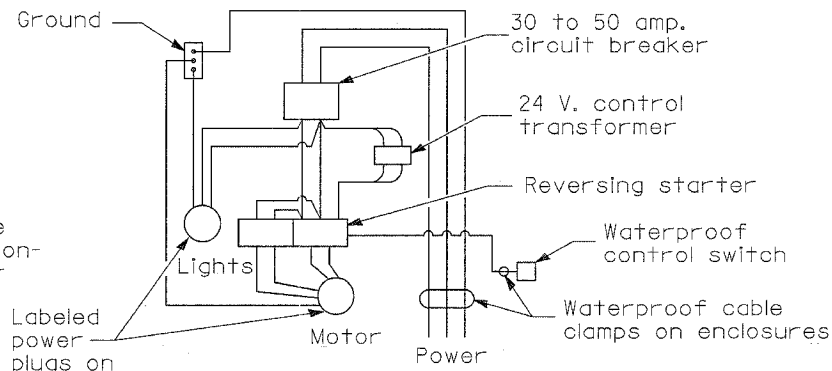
Ground

30 to 50 amp. circuit breaker

24 V. control transformer

Reversing starter

Waterproof control switch

Waterproof cable clamps on enclosures

e
on-
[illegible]

Lights

Labeled power plugs on

Motor

Power